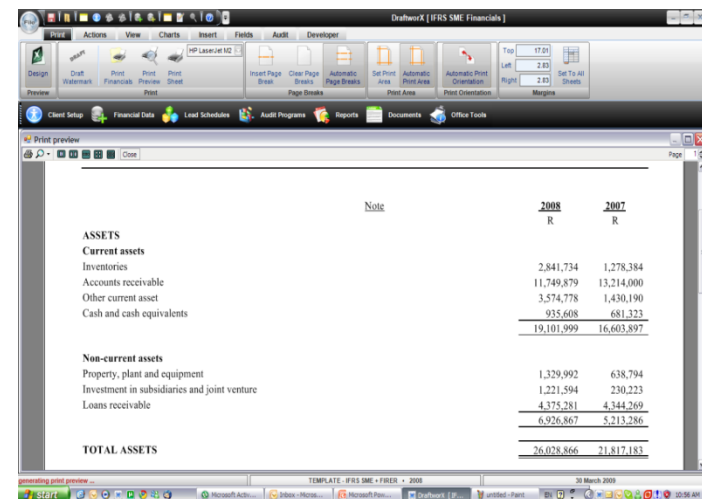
DraftworX [ IFRS SME Financials ]

Print | Actions | View | Charts | Insert | Fields | Audit | Developer

Design | Draft Watermark | Print Financials | Print Preview | Print Sheet | HP LaserJet M2 | Insert Page Break | Clear Page Breaks | Automatic Page Breaks | Set Print Area | Automatic Print Area | Automatic Print Orientation | Top 17.01 | Left 2.83 | Right 2.83 | Set To All Sheets

Preview | Print | Page Breaks | Print Area | Print Orientation | Margins

Client Setup | Financial Data | Lead Schedules | Audit Programs | Reports | Documents | Office Tools

Print preview

Close

Page 1

| | Note | 2008 | 2007 |
|---|---|---|---|
| | | R | R |
| **ASSETS** | | | |
| **Current assets** | | | |
| Inventories | | 2,841,734 | 1,278,384 |
| Accounts receivable | | 11,749,879 | 13,214,000 |
| Other current asset | | 3,574,778 | 1,430,190 |
| Cash and cash equivalents | | 935,608 | 681,323 |
| | | 19,101,999 | 16,603,897 |
| **Non-current assets** | | | |
| Property, plant and equipment | | 1,329,992 | 638,794 |
| Investment in subsidiaries and joint venture | | 1,221,594 | 230,223 |
| Loans receivable | | 4,375,281 | 4,344,269 |
| | | 6,926,867 | 5,213,286 |
| **TOTAL ASSETS** | | 26,028,866 | 21,817,183 |

generating print preview ... | TEMPLATE - IFRS SME + FIRER - 2008 | 30 March 2009

start | Microsoft Acti... | Inbox - Micros... | Microsoft Pow... | DraftworX [IF... | untitled - Paint | 10:56 AM